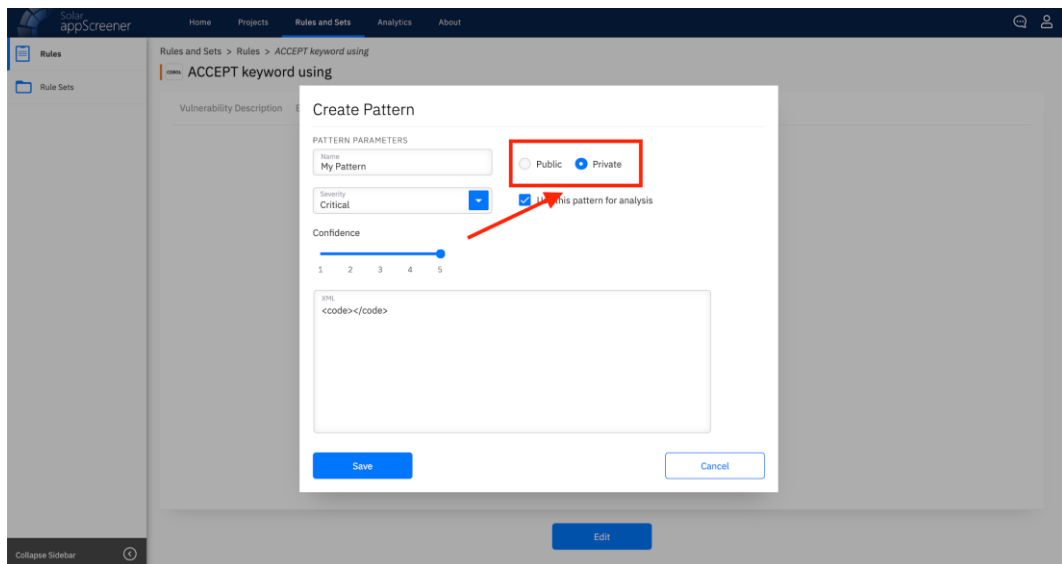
Solar appScreener

Home Projects Rules and Sets Analytics About

Rules

Rule Sets

Rules and Sets > Rules > ACCEPT keyword using

COBOL ACCEPT keyword using

Vulnerability Description E

Create Pattern

PATTERN PARAMETERS

Name
My Pattern

Public Private

Severity
Critical

U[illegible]this pattern for analysis

Confidence

1 2 3 4 5

XML
<code></code>

Save

Cancel

Edit

Collapse Sidebar